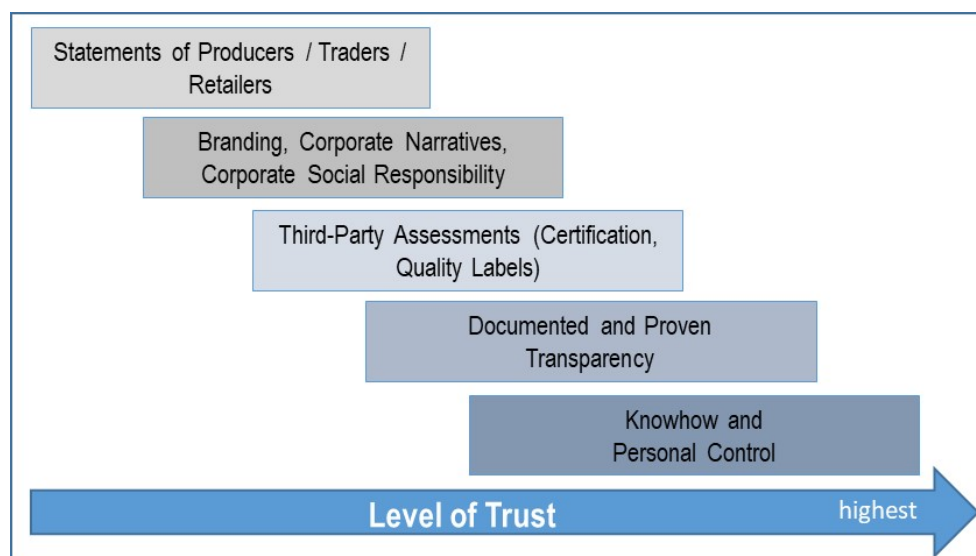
Statements of Producers / Traders / Retailers

Branding, Corporate Narratives, Corporate Social Responsibility

Third-Party Assessments (Certification, Quality Labels)

Documented and Proven Transparency

Knowhow and Personal Control

Level of Trust

highest